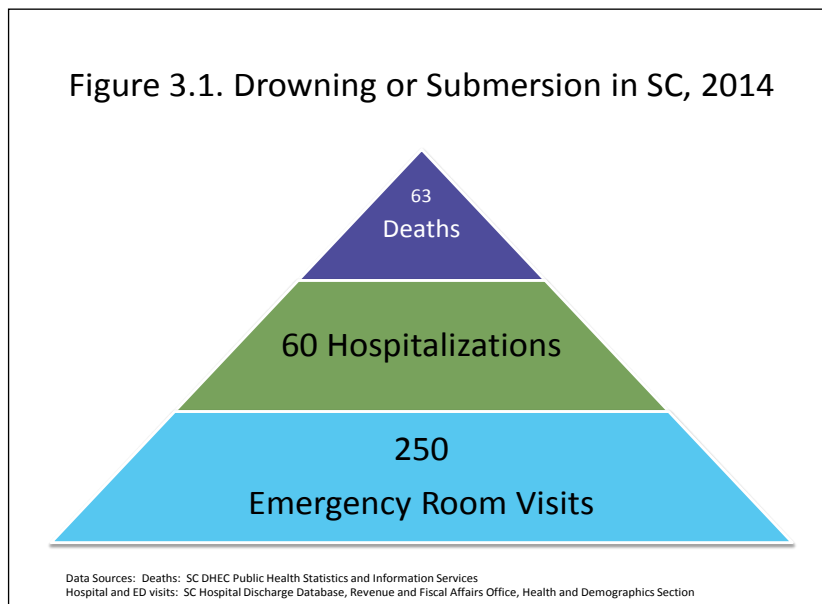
Figure 3.1. Drowning or Submersion in SC, 2014

63
Deaths

60 Hospitalizations

250
Emergency Room Visits

Data Sources: Deaths: SC DHEC Public Health Statistics and Information Services
Hospital and ED visits: SC Hospital Discharge Database, Revenue and Fiscal Affairs Office, Health and Demographics Section